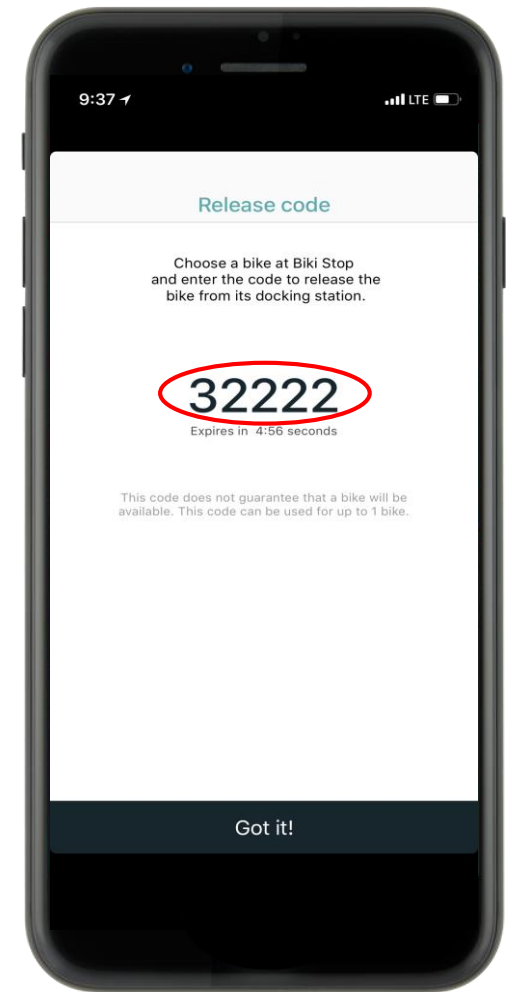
9:37 LTE

Release code

Choose a bike at Biki Stop and enter the code to release the bike from its docking station.

32222

Expires in 4:56 seconds

This code does not guarantee that a bike will be available. This code can be used for up to 1 bike.

Got it!